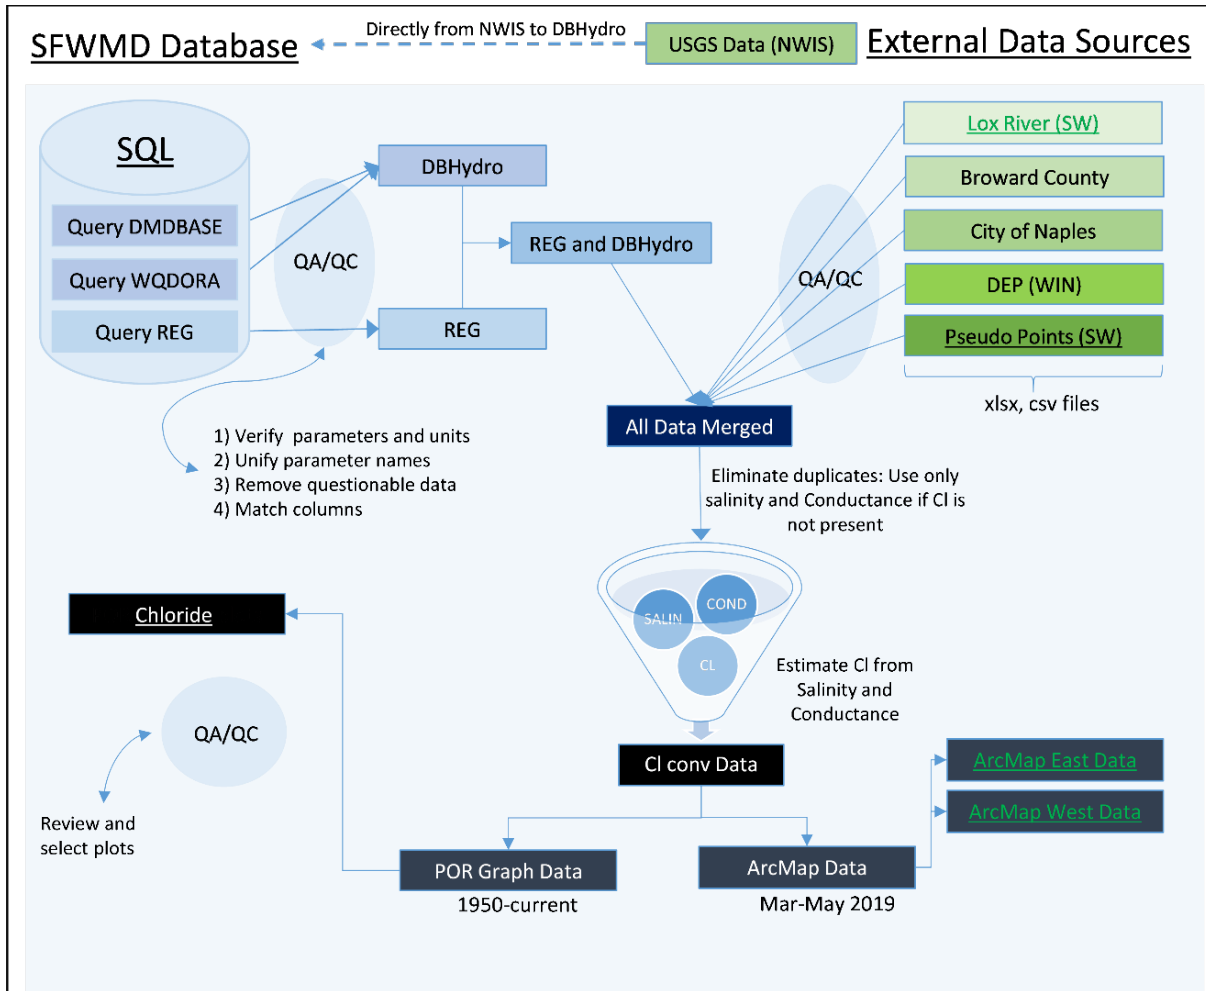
SFWMD Database

Directly from NWIS to DBHydro

USGS Data (NWIS)

External Data Sources

SQL

Query DMDBASE

Query WQDORA

Query REG

QA/QC

DBHydro

REG and DBHydro

REG

1) Verify parameters and units
2) Unify parameter names
3) Remove questionable data
4) Match columns

Lox River (SW)

Broward County

City of Naples

DEP (WIN)

Pseudo Points (SW)

QA/QC

xlsx, csv files

All Data Merged

Eliminate duplicates: Use only salinity and Conductance if Cl is not present

SALIN

COND

CL

Estimate Cl from Salinity and Conductance

Chloride

QA/QC

Review and select plots

Cl conv Data

ArcMap East Data

ArcMap West Data

POR Graph Data

1950-current

ArcMap Data

Mar-May 2019